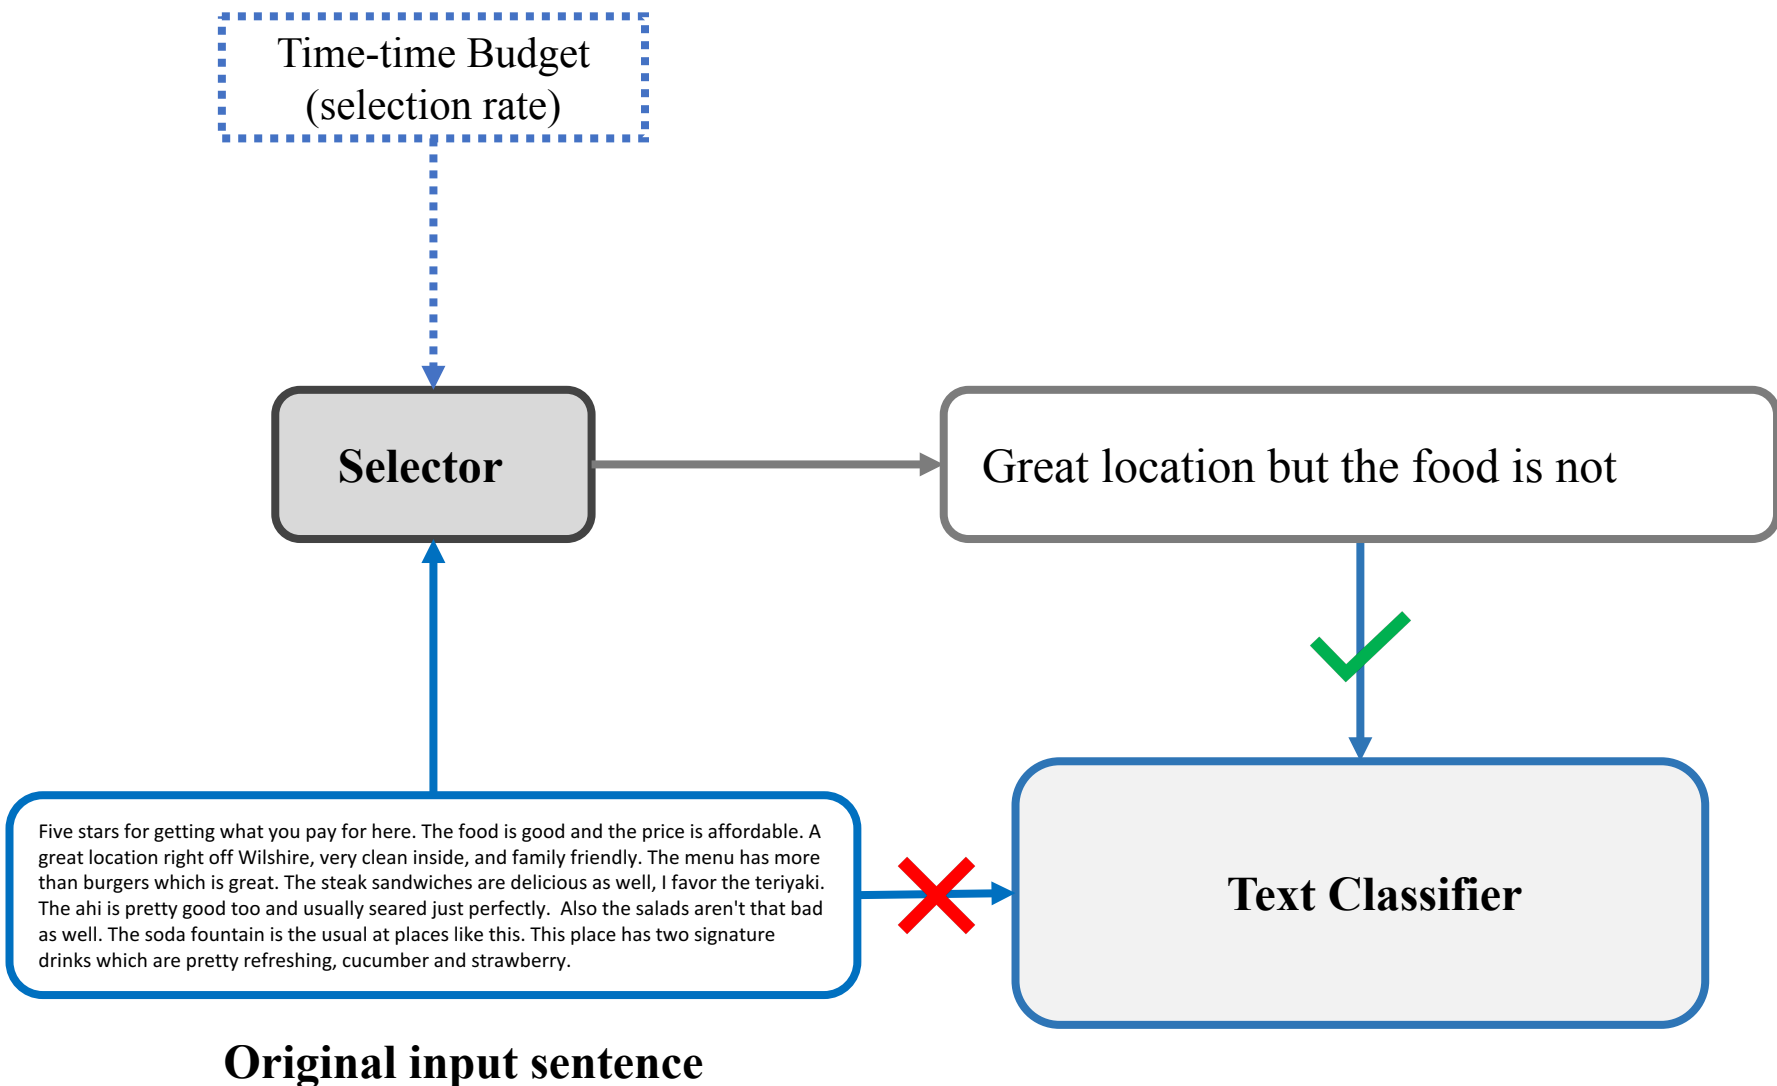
Time-time Budget
(selection rate)

Selector

Great location but the food is not

Five stars for getting what you pay for here. The food is good and the price is affordable. A great location right off Wilshire, very clean inside, and family friendly. The menu has more than burgers which is great. The steak sandwiches are delicious as well, I favor the teriyaki. The ahi is pretty good too and usually seared just perfectly. Also the salads aren't that bad as well. The soda fountain is the usual at places like this. This place has two signature drinks which are pretty refreshing, cucumber and strawberry.

Text Classifier

Original input sentence